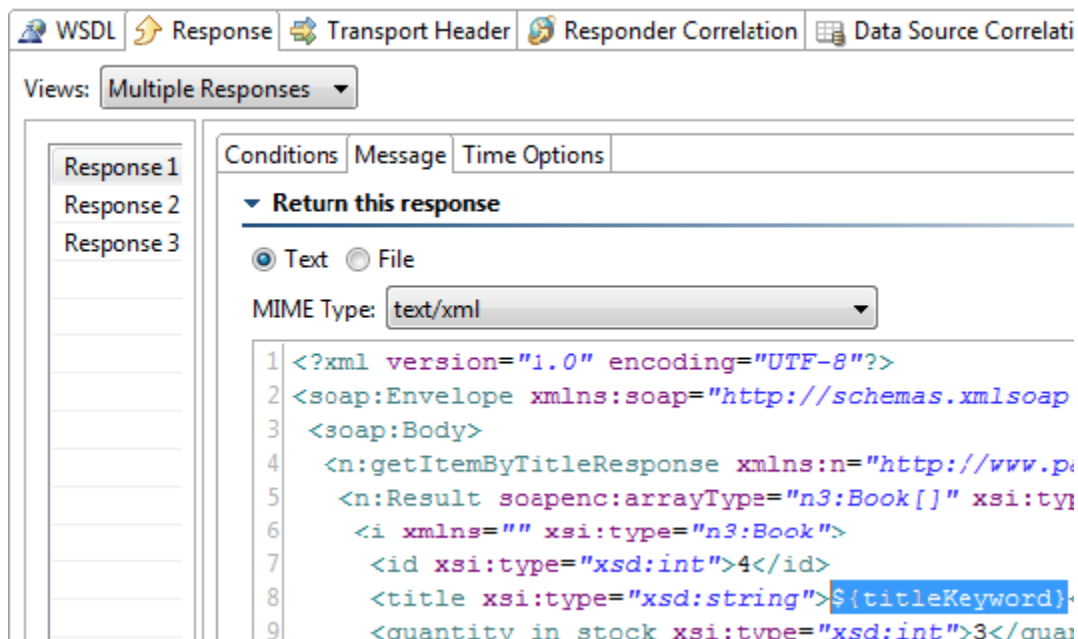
WSDL | Response | Transport Header | Responder Correlation | Data Source Correlati

Views: Multiple Responses

Response 1
Response 2
Response 3

Conditions | Message | Time Options

Return this response

Text File

MIME Type: text/xml

1 <?xml version="1.0" encoding="UTF-8"?>
2 <soap:Envelope xmlns:soap="http://schemas.xmlsoap
3 <soap:Body>
4 <n:getItemByTitleResponse xmlns:n="http://www.pa
5 <n:Result soapenc:arrayType="n3:Book[]" xsi:typ
6 <i xmlns="" xsi:type="n3:Book">
7 <id xsi:type="xsd:int">4</id>
8 <title xsi:type="xsd:string">${titleKeyword}<
9 <quantity_in_stock xsi:type="xsd:int">3</qua